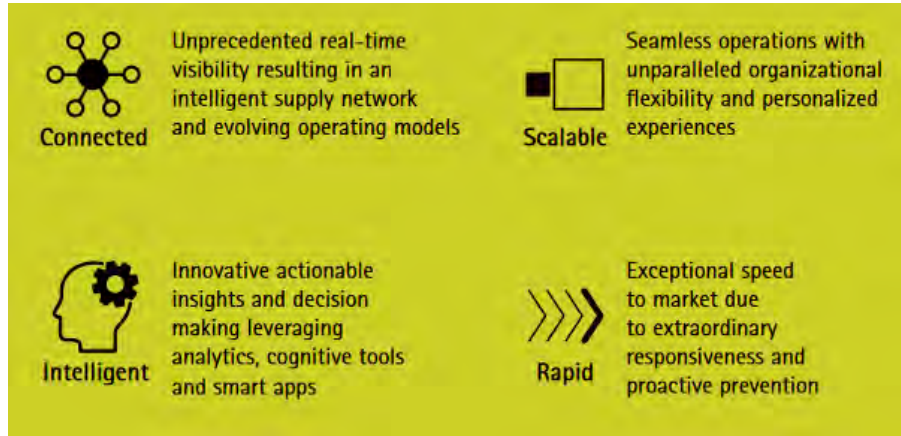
Connected

Unprecedented real-time visibility resulting in an intelligent supply network and evolving operating models

Scalable

Seamless operations with unparalleled organizational flexibility and personalized experiences

Intelligent

Innovative actionable insights and decision making leveraging analytics, cognitive tools and smart apps

Rapid

Exceptional speed to market due to extraordinary responsiveness and proactive prevention